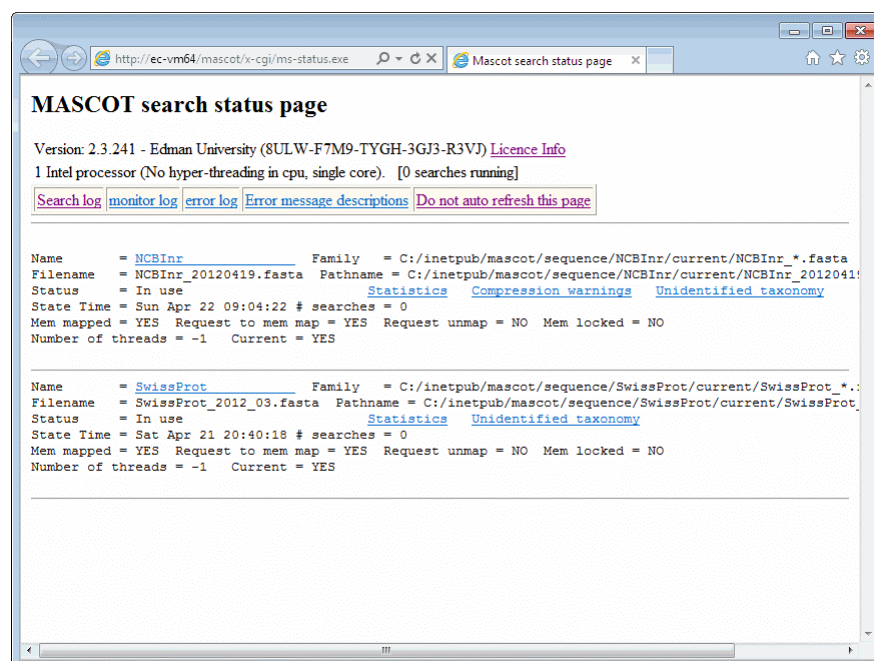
http://ec-vm64/mascot/x-cgi/ms-status.exe

Mascot search status page

MASCOT search status page

Version: 2.3.241 - Edman University (8ULW-F7M9-TYGH-3GJ3-R3VJ) Licence Info

1 Intel processor (No hyper-threading in cpu, single core). [0 searches running]

| Search log | monitor log | error log | Error message descriptions | Do not auto refresh this page |
|---|---|---|---|---|

Name = NCBInr Family = C:/inetpub/mascot/sequence/NCBInr/current/NCBInr_*.fasta
Filename = NCBInr_20120419.fasta Pathname = C:/inetpub/mascot/sequence/NCBInr/current/NCBInr_2012041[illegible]
Status = In use Statistics Compression warnings Unidentified taxonomy
State Time = Sun Apr 22 09:04:22 # searches = 0
Mem mapped = YES Request to mem map = YES Request unmap = NO Mem locked = NO
Number of threads = -1 Current = YES

Name = SwissProt Family = C:/inetpub/mascot/sequence/SwissProt/current/SwissProt_*.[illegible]
Filename = SwissProt_2012_03.fasta Pathname = C:/inetpub/mascot/sequence/SwissProt/current/SwissProt_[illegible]
Status = In use Statistics Unidentified taxonomy
State Time = Sat Apr 21 20:40:18 # searches = 0
Mem mapped = YES Request to mem map = YES Request unmap = NO Mem locked = NO
Number of threads = -1 Current = YES